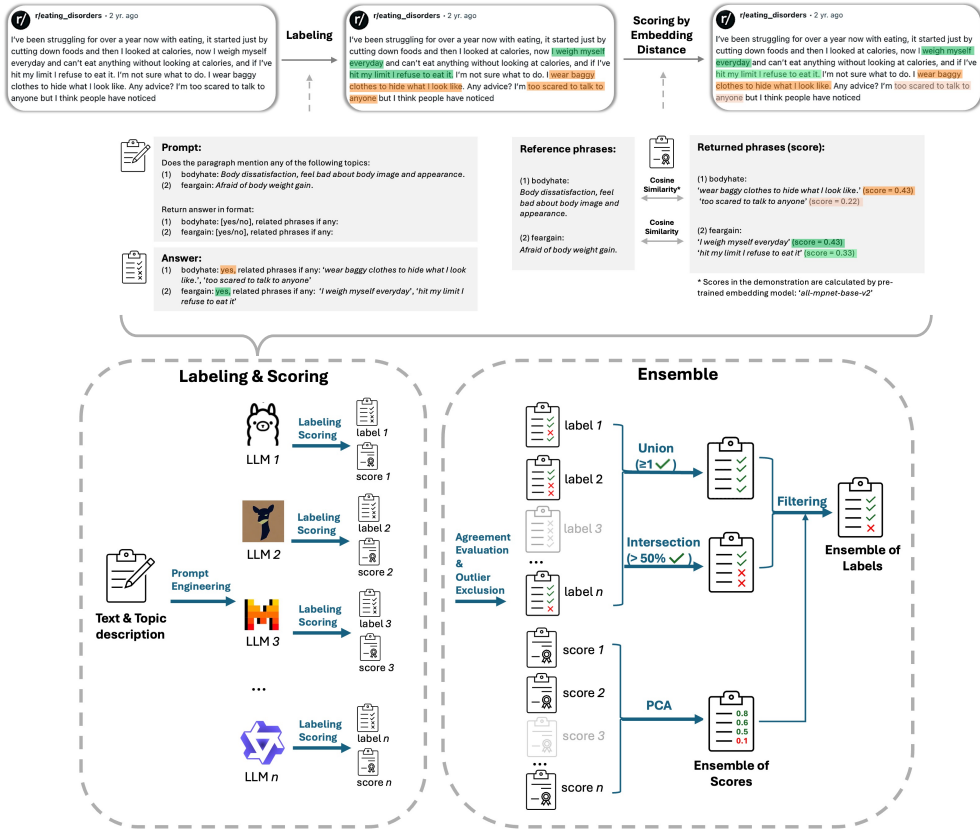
r/eating_disorders • 2 yr. ago
I've been struggling for over a year now with eating, it started just by cutting down foods and then I looked at calories, now I weigh myself everyday and can't eat anything without looking at calories, and if I've hit my limit I refuse to eat it. I'm not sure what to do. I wear baggy clothes to hide what I look like. Any advice? I'm too scared to talk to anyone but I think people have noticed

Labeling

r/eating_disorders • 2 yr. ago
I've been struggling for over a year now with eating, it started just by cutting down foods and then I looked at calories, now I weigh myself everyday and can't eat anything without looking at calories, and if I've hit my limit I refuse to eat it. I'm not sure what to do. I wear baggy clothes to hide what I look like. Any advice? I'm too scared to talk to anyone but I think people have noticed

Scoring by Embedding Distance

r/eating_disorders • 2 yr. ago
I've been struggling for over a year now with eating, it started just by cutting down foods and then I looked at calories, now I weigh myself everyday and can't eat anything without looking at calories, and if I've hit my limit I refuse to eat it. I'm not sure what to do. I wear baggy clothes to hide what I look like. Any advice? I'm too scared to talk to anyone but I think people have noticed

Prompt:
Does the paragraph mention any of the following topics:
(1) bodyhate: Body dissatisfaction, feel bad about body image and appearance.
(2) feargain: Afraid of body weight gain.

Return answer in format:
(1) bodyhate: [yes/no], related phrases if any:
(2) feargain: [yes/no], related phrases if any:

Answer:
(1) bodyhate: yes, related phrases if any: 'wear baggy clothes to hide what I look like.', 'too scared to talk to anyone'
(2) feargain: yes, related phrases if any: 'I weigh myself everyday', 'hit my limit I refuse to eat it'

Reference phrases:
(1) bodyhate:
Body dissatisfaction, feel bad about body image and appearance.
(2) feargain:
Afraid of body weight gain.

Cosine Similarity*
Cosine Similarity

Returned phrases (score):
(1) bodyhate:
'wear baggy clothes to hide what I look like.' (score = 0.43)
'too scared to talk to anyone' (score = 0.22)
(2) feargain:
'I weigh myself everyday' (score = 0.43)
'hit my limit I refuse to eat it' (score = 0.33)

* Scores in the demonstration are calculated by pre-trained embedding model: 'all-mpnet-base-v2'

Labeling & Scoring

LLM 1
Labeling Scoring
label 1
score 1
LLM 2
Labeling Scoring
label 2
score 2
Text & Topic description
Prompt Engineering
LLM 3
Labeling Scoring
label 3
score 3
...
LLM n
Labeling Scoring
label n
score n

Ensemble

label 1
label 2
label 3
...
label n
Agreement Evaluation & Outlier Exclusion
Union (≥1 ✓)
Intersection (> 50% ✓)
Filtering
Ensemble of Labels
score 1
score 2
score 3
...
score n
PCA
0.8
0.6
0.5
0.1
Ensemble of Scores